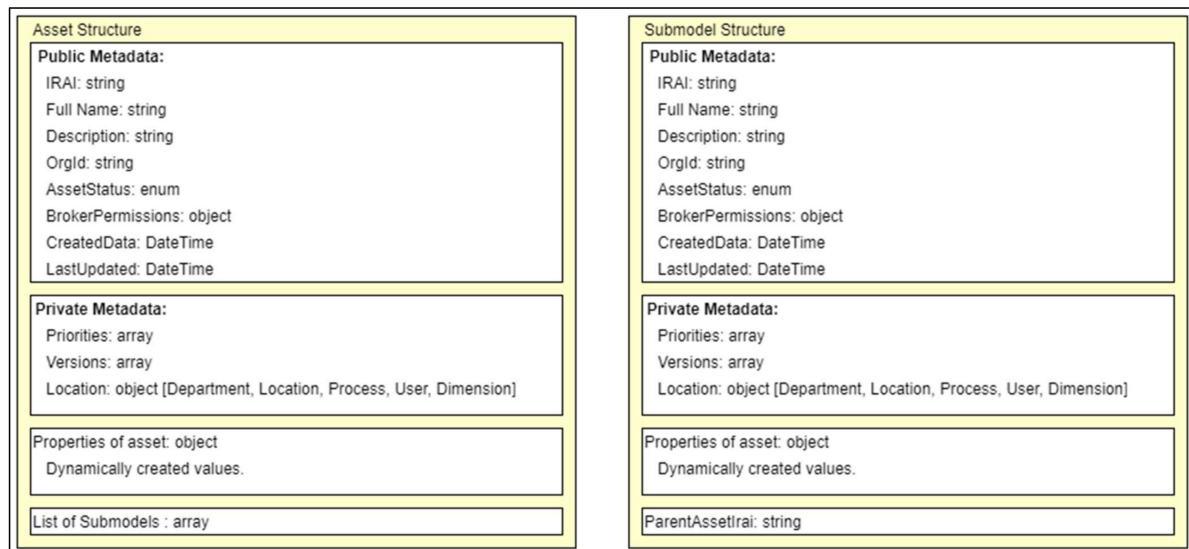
Asset Structure

Public Metadata:
IRAI: string
Full Name: string
Description: string
OrgId: string
AssetStatus: enum
BrokerPermissions: object
CreatedData: DateTime
LastUpdated: DateTime

Private Metadata:
Priorities: array
Versions: array
Location: object [Department, Location, Process, User, Dimension]

Properties of asset: object
Dynamically created values.

List of Submodels : array

Submodel Structure

Public Metadata:
IRAI: string
Full Name: string
Description: string
OrgId: string
AssetStatus: enum
BrokerPermissions: object
CreatedData: DateTime
LastUpdated: DateTime

Private Metadata:
Priorities: array
Versions: array
Location: object [Department, Location, Process, User, Dimension]

Properties of asset: object
Dynamically created values.

ParentAssetIrai: string